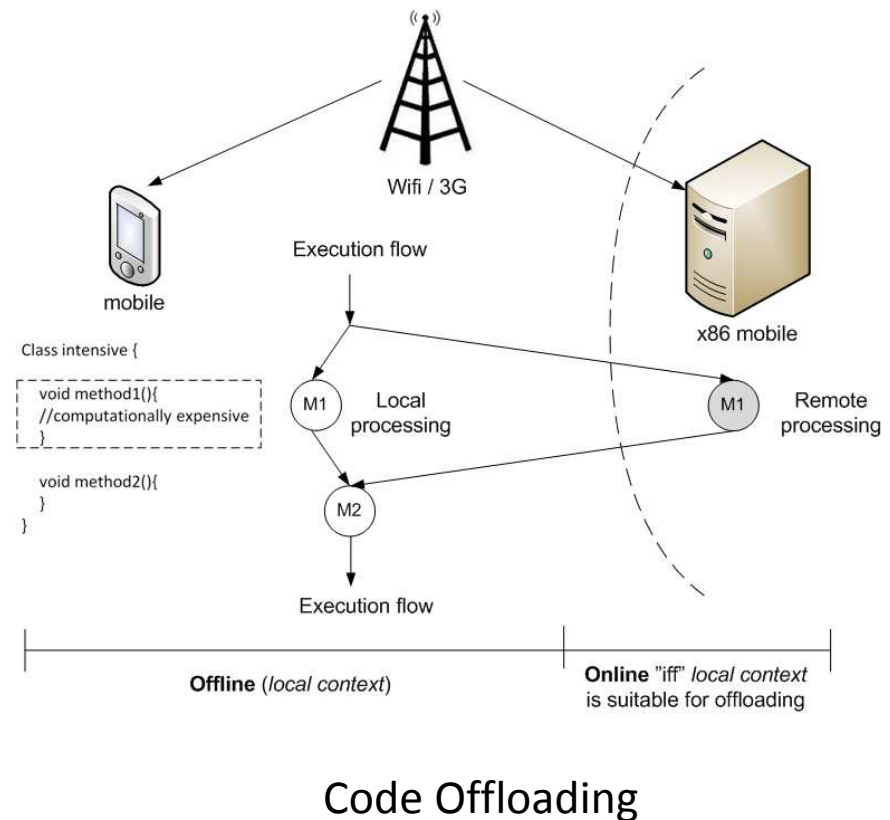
Wifi / 3G

mobile

Execution flow

x86 mobile

Class intensive {

void method1(){
//computationally expensive
}

void method2(){
}
}

M1

Local processing

M1

Remote processing

M2

Execution flow

Offline (local context)

Online "iff" local context is suitable for offloading

Code Offloading